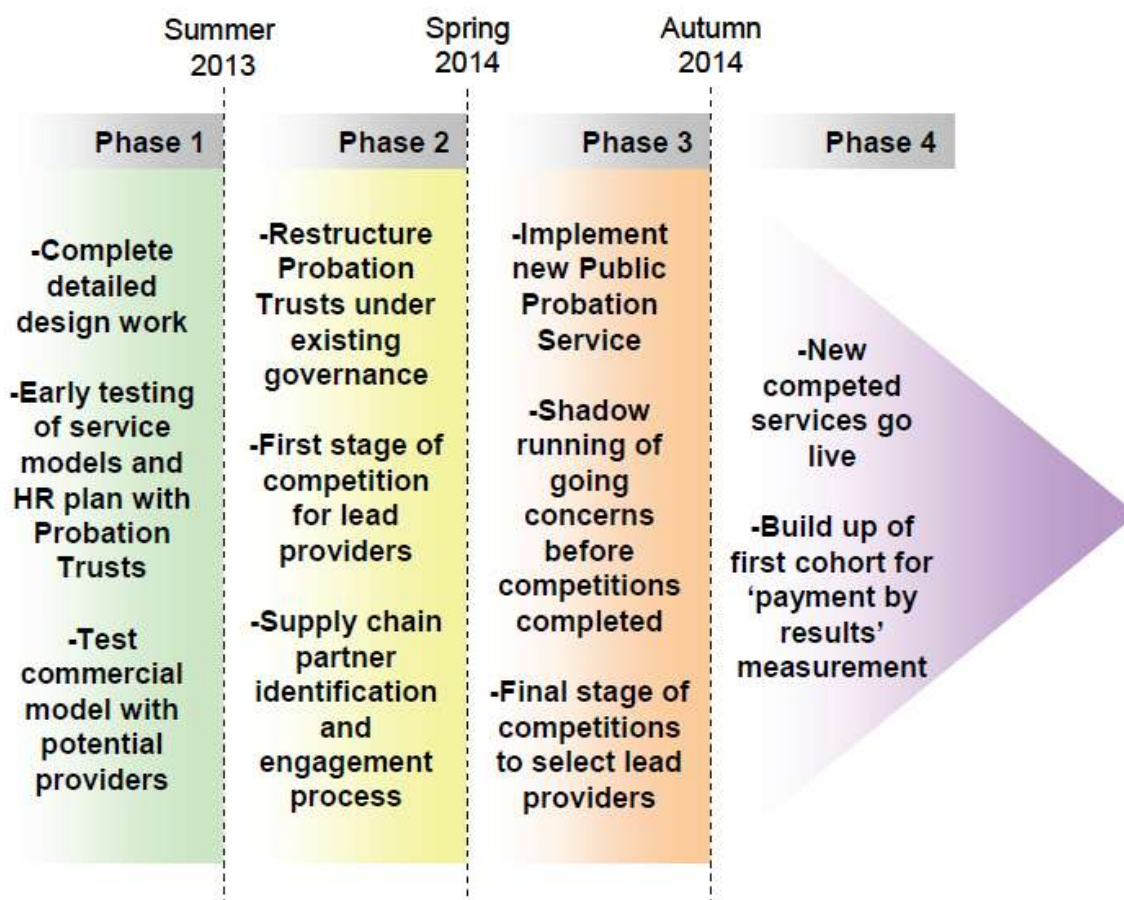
Summer 2013

Spring 2014

Autumn 2014

Phase 1

-Complete detailed design work

-Early testing of service models and HR plan with Probation Trusts

-Test commercial model with potential providers

Phase 2

-Restructure Probation Trusts under existing governance

-First stage of competition for lead providers

-Supply chain partner identification and engagement process

Phase 3

-Implement new Public Probation Service

-Shadow running of going concerns before competitions completed

-Final stage of competitions to select lead providers

Phase 4

-New competed services go live

-Build up of first cohort for 'payment by results' measurement